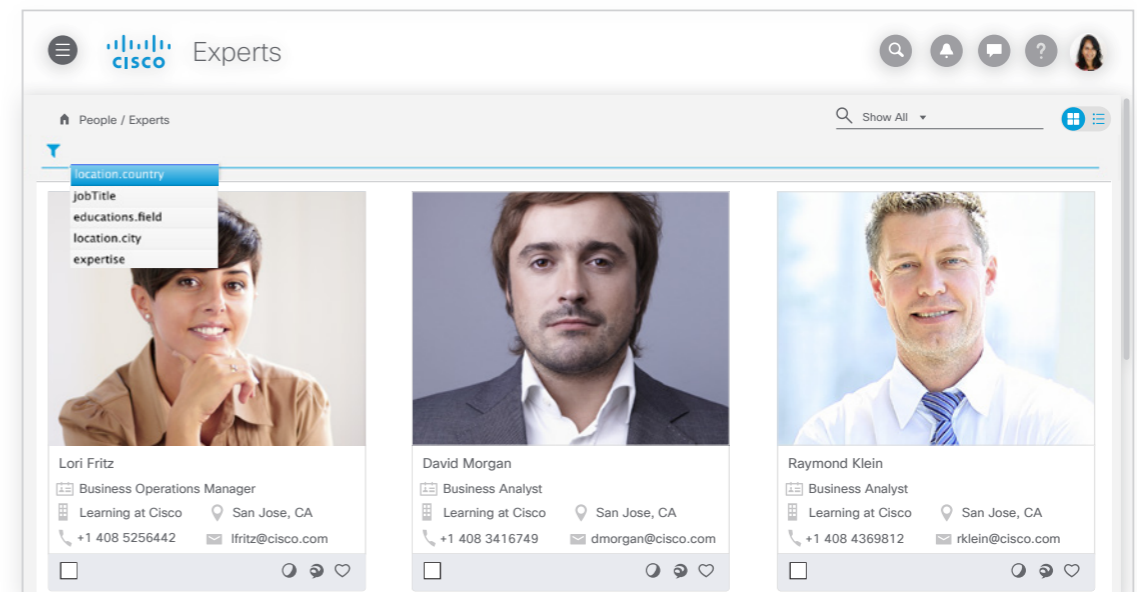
CISCO Experts

People / Experts

Show All

location.country
jobTitle
educations.field
location.city
expertise

Lori Fritz
Business Operations Manager
Learning at Cisco
San Jose, CA
+1 408 5256442
lfritz@cisco.com

David Morgan
Business Analyst
Learning at Cisco
San Jose, CA
+1 408 3416749
dmorgan@cisco.com

Raymond Klein
Business Analyst
Learning at Cisco
San Jose, CA
+1 408 4369812
rklein@cisco.com